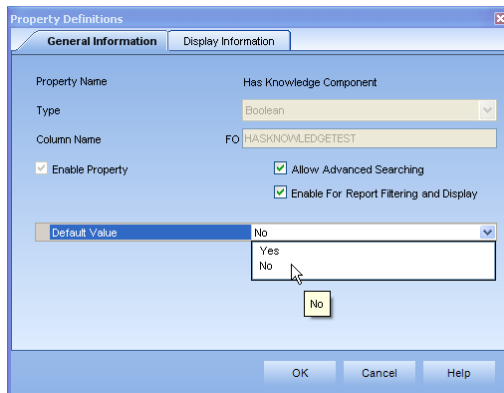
Property Definitions

General Information | Display Information

Property Name
Has Knowledge Component

Type
Boolean

Column Name
FO HASKNOWLEDGETEST

Enable Property

Allow Advanced Searching

Enable For Report Filtering and Display

Default Value
No

Yes
No

No

OK
Cancel
Help